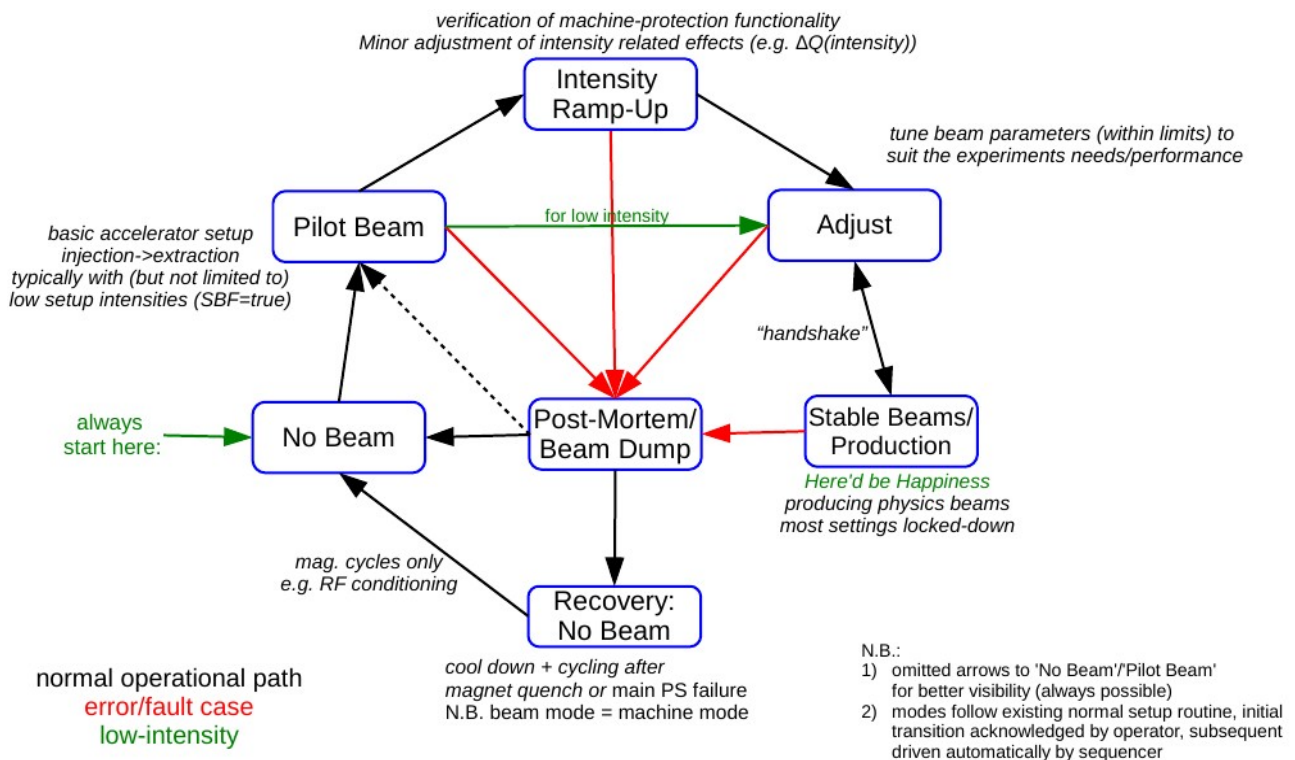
verification of machine-protection functionality
Minor adjustment of intensity related effects (e.g. ΔQ(intensity))

Intensity Ramp-Up

tune beam parameters (within limits) to suit the experiments needs/performance

Pilot Beam

for low intensity

Adjust

basic accelerator setup
injection->extraction
typically with (but not limited to)
low setup intensities (SBF=true)

"handshake"

always start here:

No Beam

Post-Mortem/ Beam Dump

Stable Beams/ Production

Here'd be Happiness
producing physics beams
most settings locked-down

mag. cycles only
e.g. RF conditioning

Recovery: No Beam

cool down + cycling after magnet quench or main PS failure
N.B. beam mode = machine mode

normal operational path
error/fault case
low-intensity

N.B.:
1) omitted arrows to 'No Beam'/'Pilot Beam' for better visibility (always possible)
2) modes follow existing normal setup routine, initial transition acknowledged by operator, subsequent driven automatically by sequencer